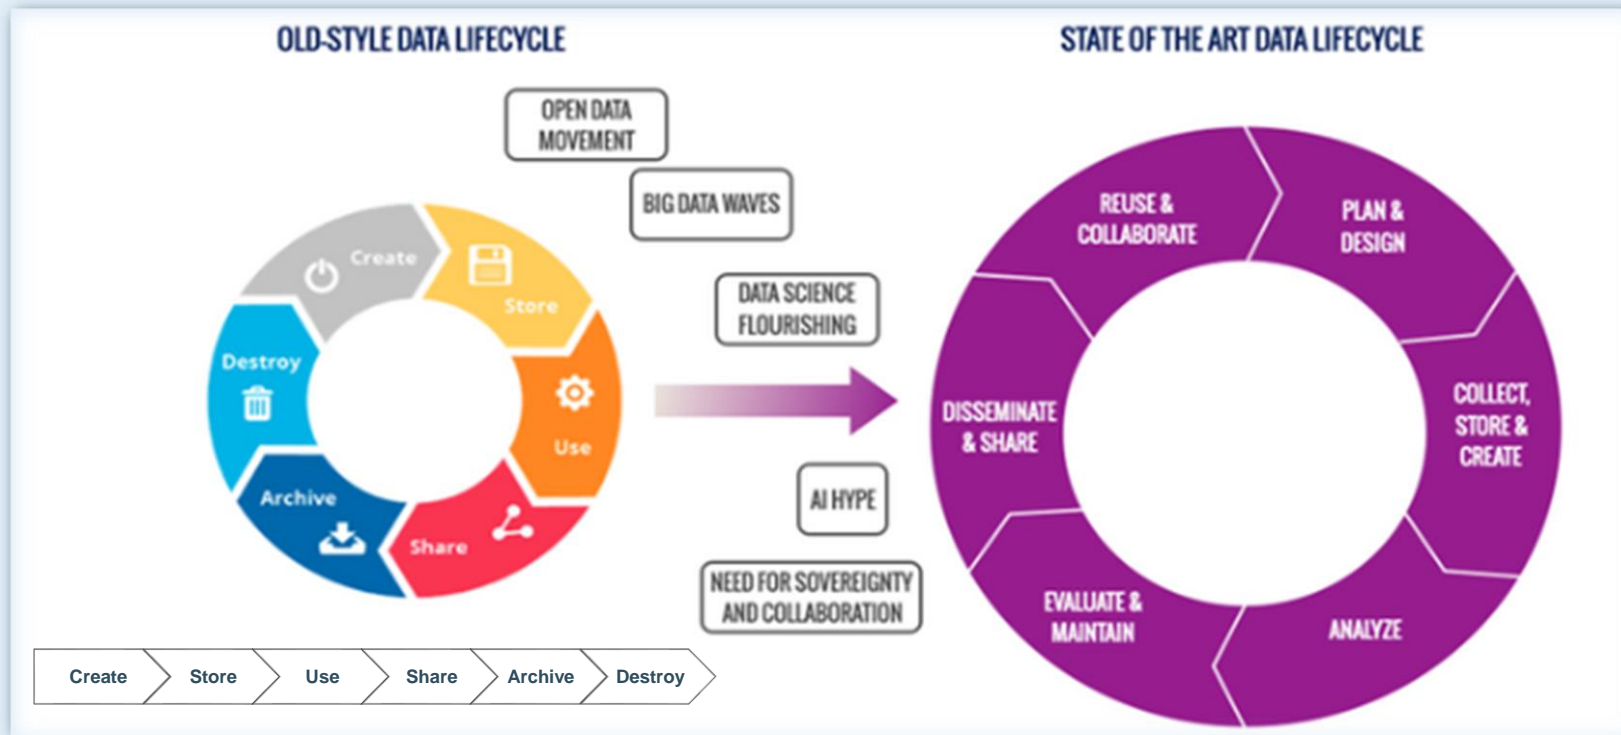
OLD-STYLE DATA LIFECYCLE

STATE OF THE ART DATA LIFECYCLE

OPEN DATA MOVEMENT

BIG DATA WAVES

DATA SCIENCE FLOURISHING

AI HYPE

NEED FOR SOVEREIGNTY AND COLLABORATION

Create

Store

Use

Share

Archive

Destroy

REUSE & COLLABORATE

PLAN & DESIGN

COLLECT, STORE & CREATE

ANALYZE

EVALUATE & MAINTAIN

DISSEMINATE & SHARE

Create | Store | Use | Share | Archive | Destroy